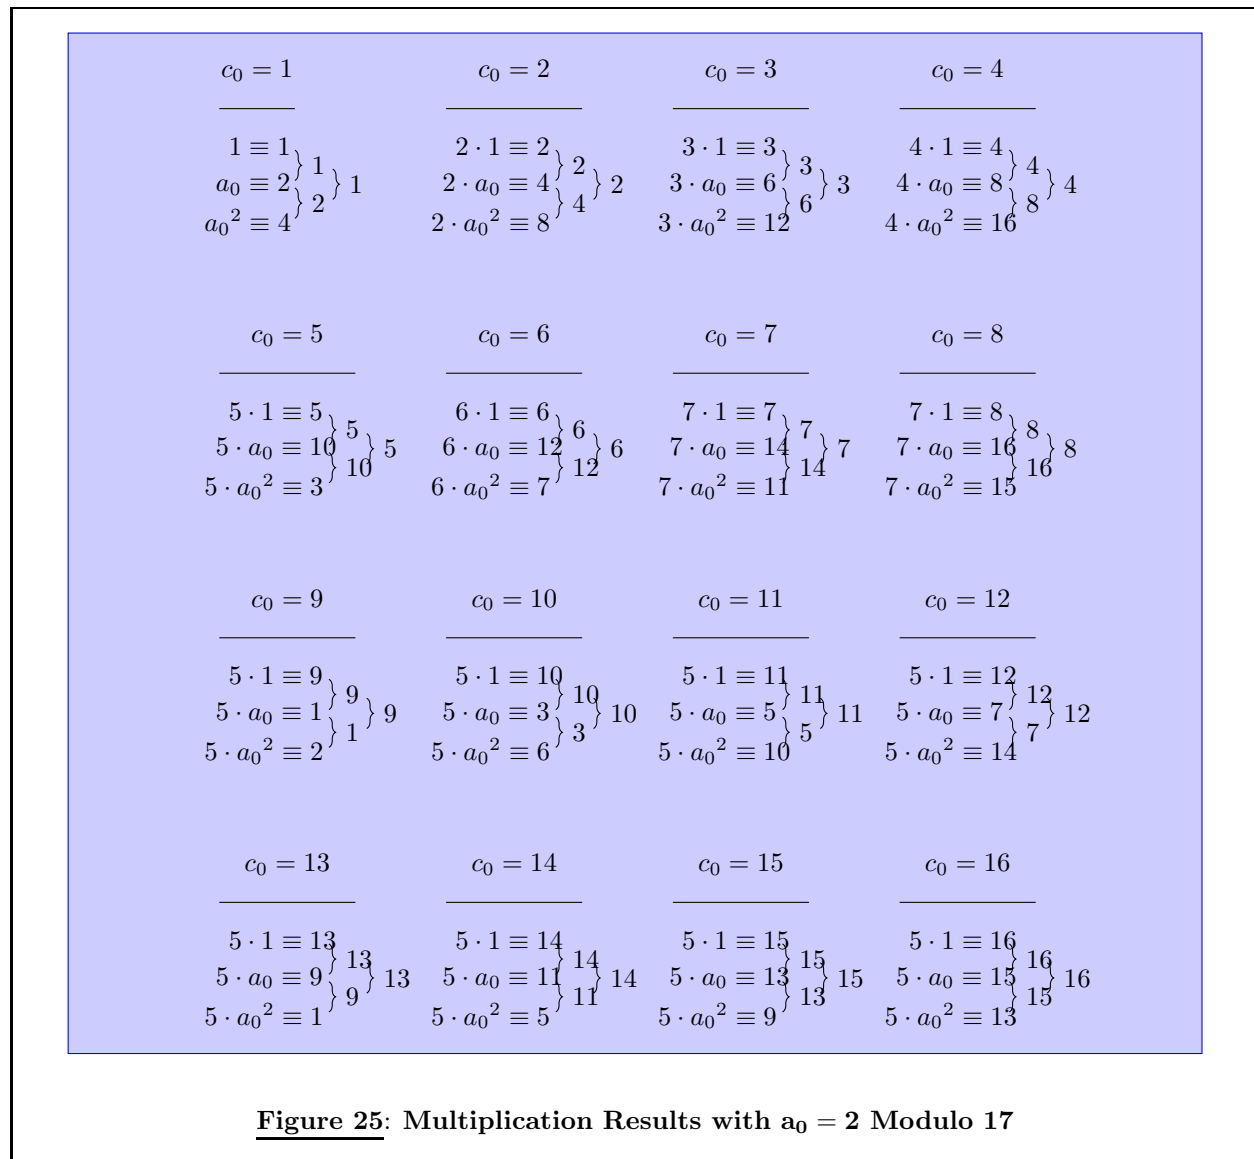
$c_0 = 1$

$1 \equiv 1$ } 1
$a_0 \equiv 2$ } 1
} 2
$a_0{}^2 \equiv 4$

$c_0 = 2$

$2 \cdot 1 \equiv 2$ } 2
$2 \cdot a_0 \equiv 4$ } 2
} 4
$2 \cdot a_0{}^2 \equiv 8$

$c_0 = 3$

$3 \cdot 1 \equiv 3$ } 3
$3 \cdot a_0 \equiv 6$ } 3
} 6
$3 \cdot a_0{}^2 \equiv 12$

$c_0 = 4$

$4 \cdot 1 \equiv 4$ } 4
$4 \cdot a_0 \equiv 8$ } 4
} 8
$4 \cdot a_0{}^2 \equiv 16$

$c_0 = 5$

$5 \cdot 1 \equiv 5$ } 5
$5 \cdot a_0 \equiv 10$ } 5
} 10
$5 \cdot a_0{}^2 \equiv 3$

$c_0 = 6$

$6 \cdot 1 \equiv 6$ } 6
$6 \cdot a_0 \equiv 12$ } 6
} 12
$6 \cdot a_0{}^2 \equiv 7$

$c_0 = 7$

$7 \cdot 1 \equiv 7$ } 7
$7 \cdot a_0 \equiv 14$ } 7
} 14
$7 \cdot a_0{}^2 \equiv 11$

$c_0 = 8$

$7 \cdot 1 \equiv 8$ } 8
$7 \cdot a_0 \equiv 16$ } 8
} 16
$7 \cdot a_0{}^2 \equiv 15$

$c_0 = 9$

$5 \cdot 1 \equiv 9$ } 9
$5 \cdot a_0 \equiv 1$ } 9
} 1
$5 \cdot a_0{}^2 \equiv 2$

$c_0 = 10$

$5 \cdot 1 \equiv 10$ } 10
$5 \cdot a_0 \equiv 3$ } 10
} 3
$5 \cdot a_0{}^2 \equiv 6$

$c_0 = 11$

$5 \cdot 1 \equiv 11$ } 11
$5 \cdot a_0 \equiv 5$ } 11
} 5
$5 \cdot a_0{}^2 \equiv 10$

$c_0 = 12$

$5 \cdot 1 \equiv 12$ } 12
$5 \cdot a_0 \equiv 7$ } 12
} 7
$5 \cdot a_0{}^2 \equiv 14$

$c_0 = 13$

$5 \cdot 1 \equiv 13$ } 13
$5 \cdot a_0 \equiv 9$ } 13
} 9
$5 \cdot a_0{}^2 \equiv 1$

$c_0 = 14$

$5 \cdot 1 \equiv 14$ } 14
$5 \cdot a_0 \equiv 11$ } 14
} 11
$5 \cdot a_0{}^2 \equiv 5$

$c_0 = 15$

$5 \cdot 1 \equiv 15$ } 15
$5 \cdot a_0 \equiv 13$ } 15
} 13
$5 \cdot a_0{}^2 \equiv 9$

$c_0 = 16$

$5 \cdot 1 \equiv 16$ } 16
$5 \cdot a_0 \equiv 15$ } 16
} 15
$5 \cdot a_0{}^2 \equiv 13$

Figure 25: Multiplication Results with $a_0 = 2$ Modulo 17